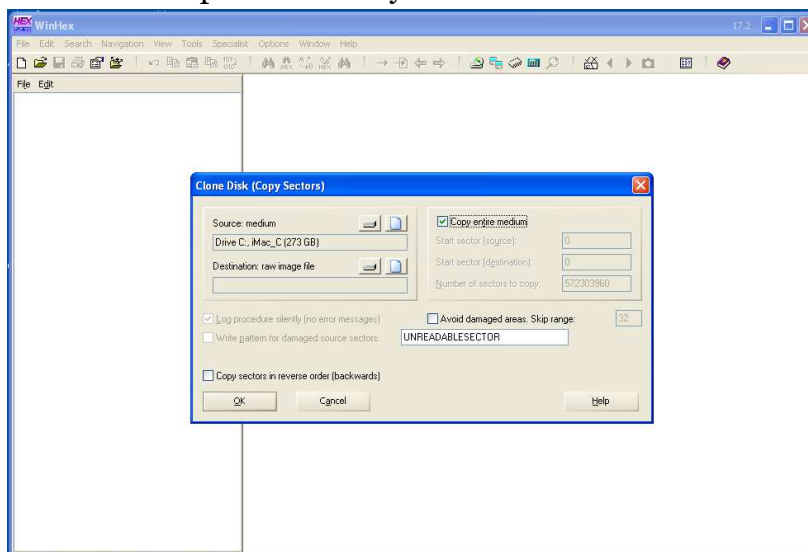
HEX WinHex

17.2

File Edit Search Navigation View Tools Specialist Options Window Help

File Edit

Clone Disk (Copy Sectors)

Source: medium

Drive C:, iMac_C (273 GB)

Destination: raw image file

Copy entire medium

Start sector (source): 0

Start sector (destination): 0

Number of sectors to copy: 572303960

Log procedure silently (no error messages)

Write pattern for damaged source sectors: UNREADABLESECTOR

Avoid damaged areas. Skip range: 32

Copy sectors in reverse order (backwards)

OK

Cancel

Help